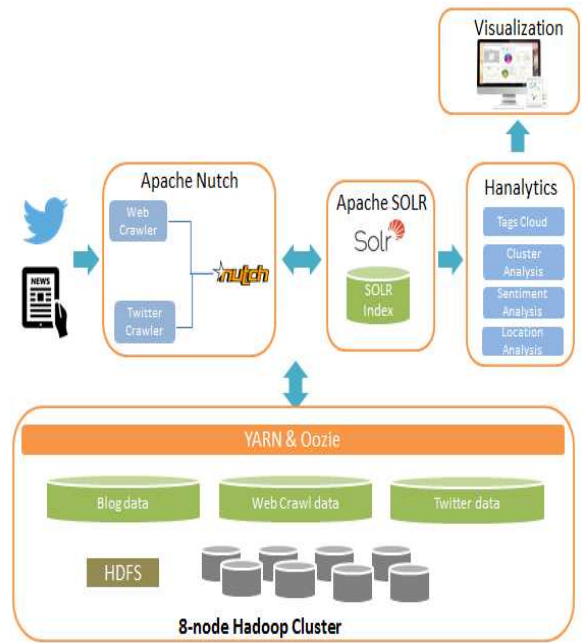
Visualization

NEWS

Apache Nutch

Web Crawler

Twitter Crawler

nutch

Apache SOLR

Solr

SOLR Index

Hanalytics

Tags Cloud

Cluster Analysis

Sentiment Analysis

Location Analysis

YARN & Oozie

Blog data

Web Crawl data

Twitter data

HDFS

8-node Hadoop Cluster